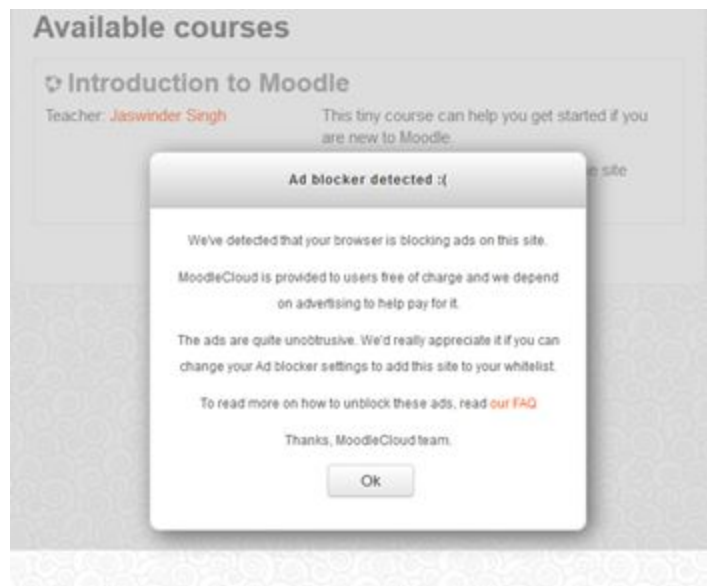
Available courses

Introduction to Moodle

Teacher: Jaswinder Singh

This tiny course can help you get started if you are new to Moodle.

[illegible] site

Ad blocker detected :(

We've detected that your browser is blocking ads on this site.

MoodleCloud is provided to users free of charge and we depend on advertising to help pay for it.

The ads are quite unobtrusive. We'd really appreciate it if you can change your Ad blocker settings to add this site to your whitelist.

To read more on how to unblock these ads, read our FAQ

Thanks, MoodleCloud team.

Ok